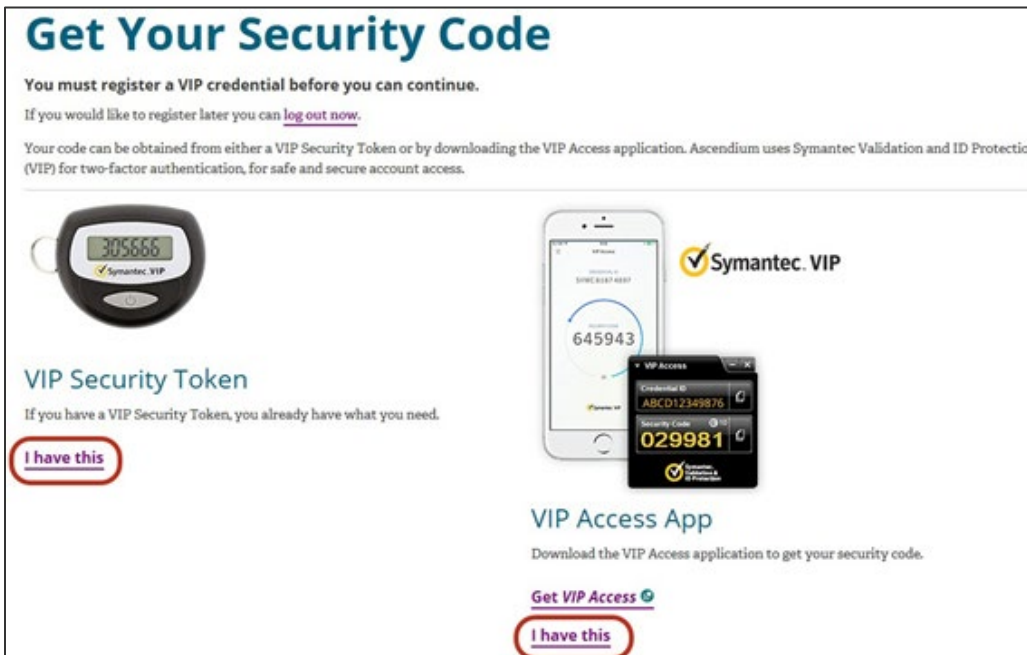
Get Your Security Code

You must register a VIP credential before you can continue.

If you would like to register later you can log out now.

Your code can be obtained from either a VIP Security Token or by downloading the VIP Access application. Ascendium uses Symantec Validation and ID Protectio (VIP) for two-factor authentication, for safe and secure account access.

305666
Symantec. VIP

VIP Security Token

If you have a VIP Security Token, you already have what you need.

I have this

VIP Access
SYMC83874887
645943
Symantec VIP

Symantec. VIP

VIP Access
Credential ID
ABCD12349876
Security Code
029981
Symantec Validation & ID Protection

VIP Access App

Download the VIP Access application to get your security code.

Get VIP Access

I have this